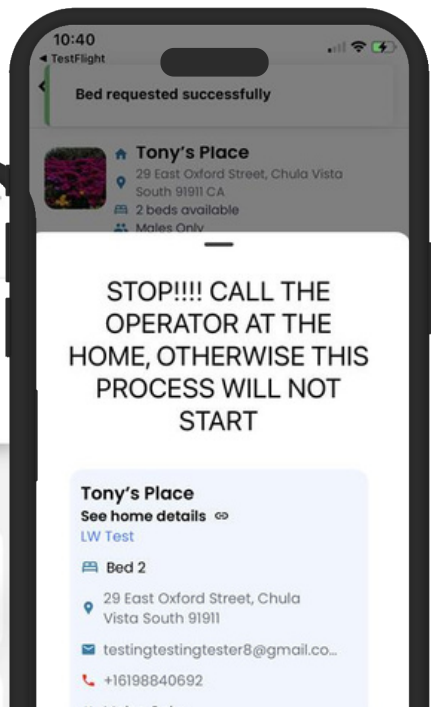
10:40
◂ TestFlight

Bed requested successfully

Tony's Place
29 East Oxford Street, Chula Vista South 91911 CA
2 beds available
Males Only

STOP!!!! CALL THE OPERATOR AT THE HOME, OTHERWISE THIS PROCESS WILL NOT START

Tony's Place
See home details
LW Test
Bed 2
29 East Oxford Street, Chula Vista South 91911
testingtestingtester8@gmail.co...
+16198840692
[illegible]